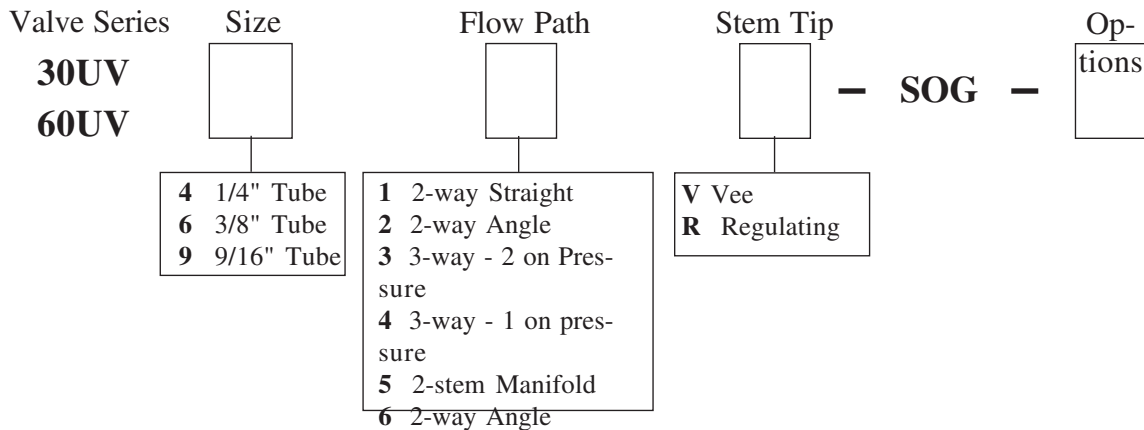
Valve Series
30UV
60UV

Size
4 1/4" Tube
6 3/8" Tube
9 9/16" Tube

Flow Path
1 2-way Straight
2 2-way Angle
3 3-way - 2 on Pressure
4 3-way - 1 on pressure
5 2-stem Manifold
6 2-way Angle

Stem Tip
V Vee
R Regulating

– SOG –

Options